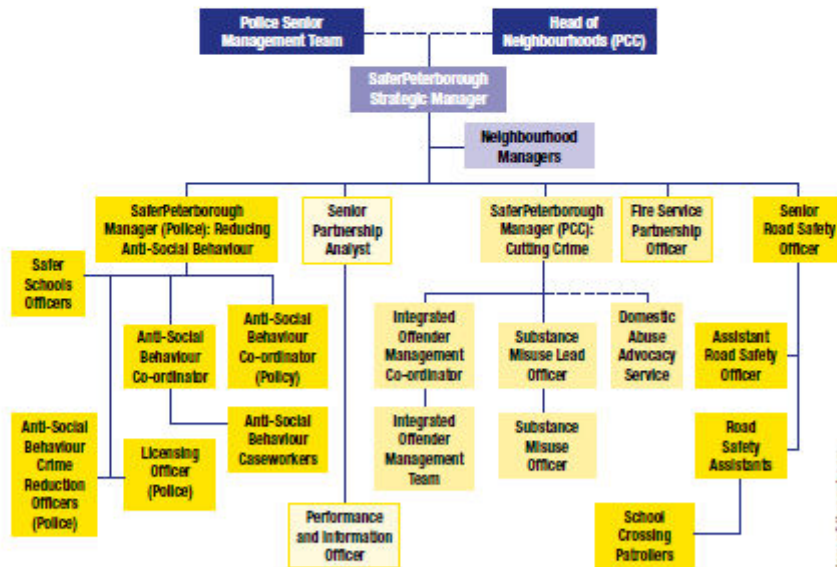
Police Senior Management Team

Head of Neighbourhoods (PCC)

SaferPeterborough Strategic Manager

Neighbourhood Managers

SaferPeterborough Manager (Police): Reducing Anti-Social Behaviour

Senior Partnership Analyst

SaferPeterborough Manager (PCC): Cutting Crime

Fire Service Partnership Officer

Senior Road Safety Officer

Safer Schools Officers

Anti-Social Behaviour Co-ordinator

Anti-Social Behaviour Co-ordinator (Policy)

Anti-Social Behaviour Caseworkers

Anti-Social Behaviour Crime Reduction Officers (Police)

Licensing Officer (Police)

Performance and Information Officer

Integrated Offender Management Co-ordinator

Integrated Offender Management Team

Substance Misuse Lead Officer

Substance Misuse Officer

Domestic Abuse Advocacy Service

Assistant Road Safety Officer

Road Safety Assistants

School Crossing Patrollers